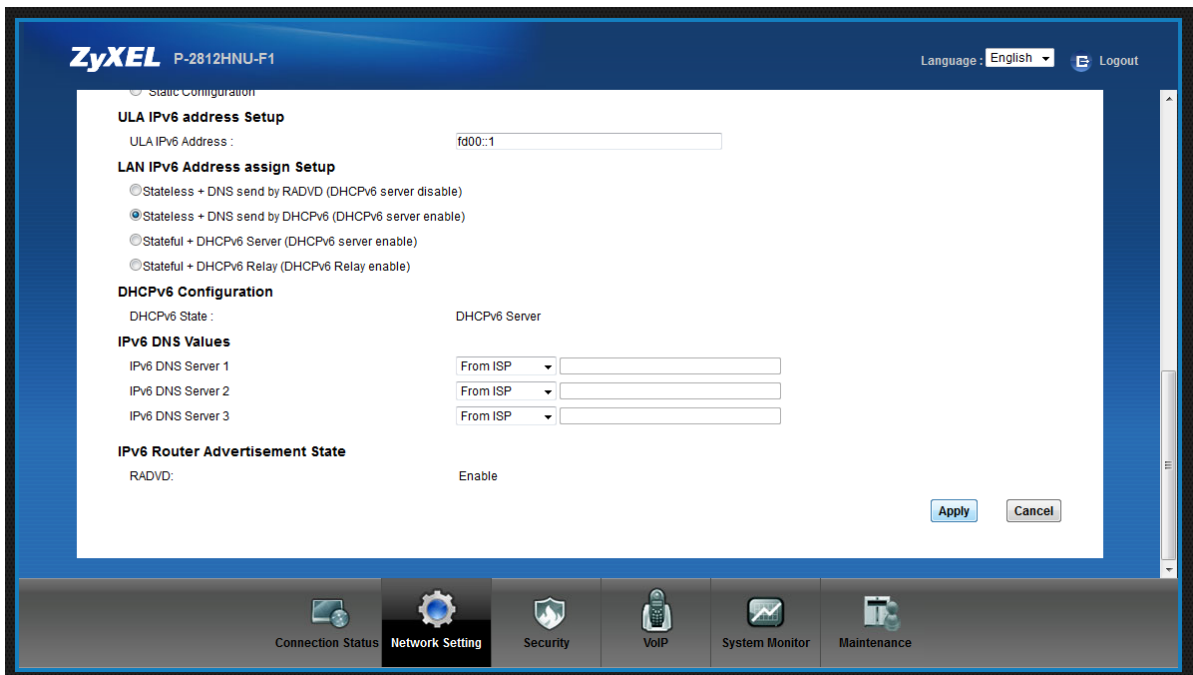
ZyXEL P-2812HNU-F1

Language : English

Logout

Static Configuration

ULA IPv6 address Setup

ULA IPv6 Address : fd00::1

LAN IPv6 Address assign Setup

Stateless + DNS send by RADVD (DHCPv6 server disable)

Stateless + DNS send by DHCPv6 (DHCPv6 server enable)

Stateful + DHCPv6 Server (DHCPv6 server enable)

Stateful + DHCPv6 Relay (DHCPv6 Relay enable)

DHCPv6 Configuration

DHCPv6 State : DHCPv6 Server

IPv6 DNS Values

IPv6 DNS Server 1 From ISP

IPv6 DNS Server 2 From ISP

IPv6 DNS Server 3 From ISP

IPv6 Router Advertisement State

RADVD: Enable

Apply Cancel

Connection Status Network Setting Security VoIP System Monitor Maintenance